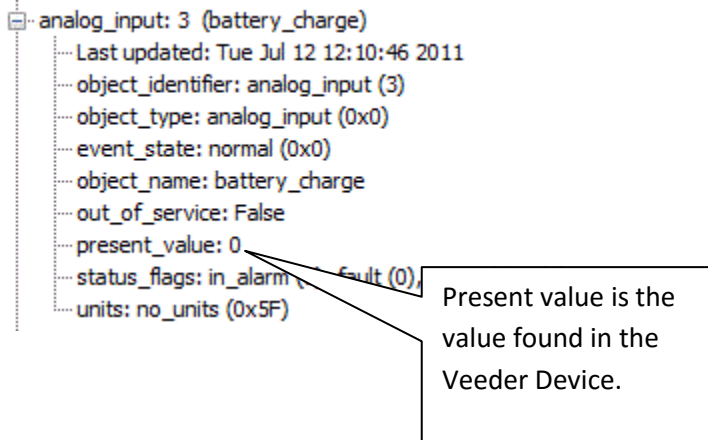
analog_input: 3 (battery_charge)
Last updated: Tue Jul 12 12:10:46 2011
object_identifier: analog_input (3)
object_type: analog_input (0x0)
event_state: normal (0x0)
object_name: battery_charge
out_of_service: False
present_value: 0
status_flags: in_alarm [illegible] fault (0), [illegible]
units: no_units (0x5F)

Present value is the value found in the Veeder Device.